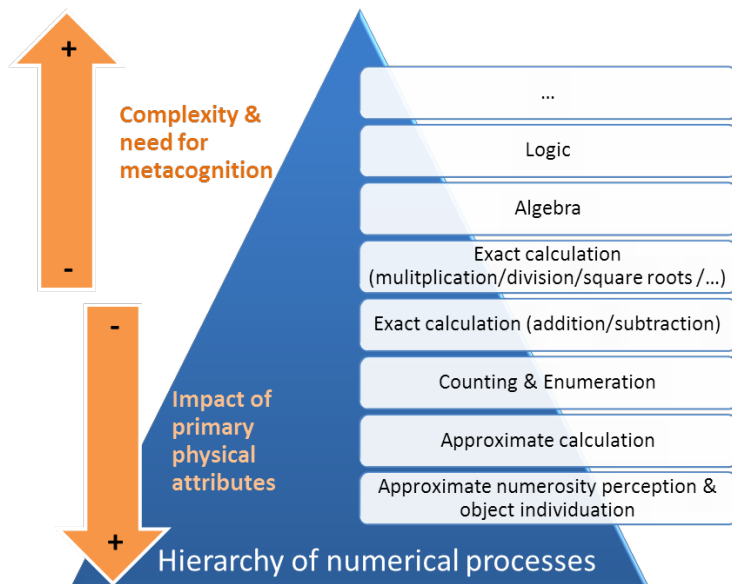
+

Complexity & need for metacognition

-

-

Impact of primary physical attributes

+

...

Logic

Algebra

Exact calculation (mulitplication/division/square roots /...)

Exact calculation (addition/subtraction)

Counting & Enumeration

Approximate calculation

Approximate numerosity perception & object individuation

Hierarchy of numerical processes